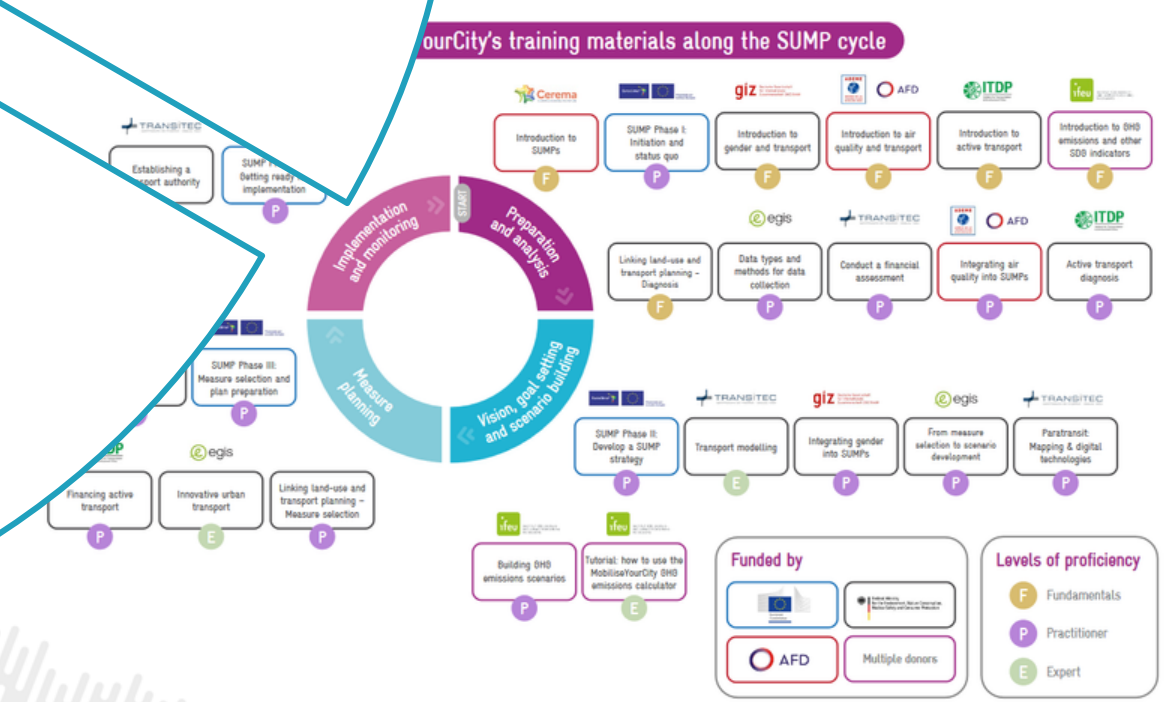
ourCity's training materials along the SUMP cycle

Cerema
Introduction to SUMPs
F

SUMP Phase I: Initiation and status quo
P

giz
Introduction to gender and transport
F

AFD
Introduction to air quality and transport
F

ITDP
Introduction to active transport
F

ifeu
Introduction to GHG emissions and other SDG indicators
F

TRANSITEC
Establishing a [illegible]sport authority

SUMP P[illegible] Getting ready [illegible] implementation
P

Implementation and monitoring

START

Preparation and analysis

Measure planning

Vision, goal setting and scenario building

Linking land-use and transport planning – Diagnosis
F

egis
Data types and methods for data collection
P

TRANSITEC
Conduct a financial assessment
P

AFD
Integrating air quality into SUMPs
P

ITDP
Active transport diagnosis
P

SUMP Phase III: Measure selection and plan preparation
P

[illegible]DP
Financing active transport
P

egis
Innovative urban transport
E

Linking land-use and transport planning – Measure selection
P

SUMP Phase II: Develop a SUMP strategy
P

TRANSITEC
Transport modelling
E

giz
Integrating gender into SUMPs
P

egis
From measure selection to scenario development
P

TRANSITEC
Paratransit: Mapping & digital technologies
P

ifeu
Building GHG emissions scenarios
P

ifeu
Tutorial: how to use the MobiliseYourCity GHG emissions calculator
E

Funded by
AFD
Multiple donors

Levels of proficiency
F Fundamentals
P Practitioner
E Expert